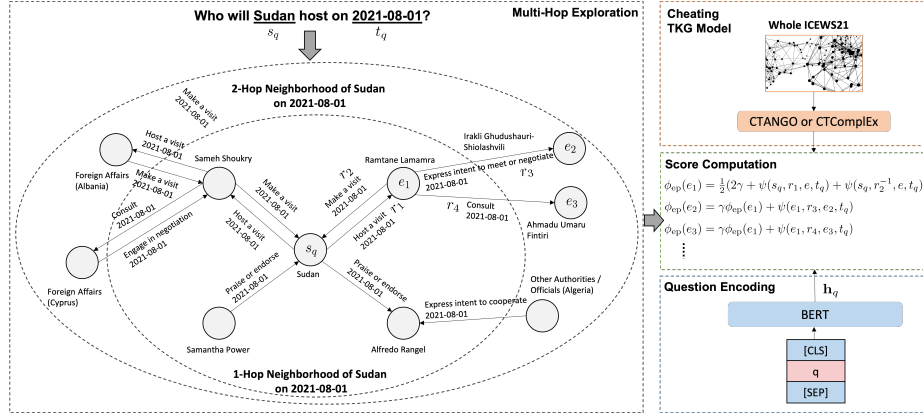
Who will Sudan host on 2021-08-01?
$s_q$ $t_q$

Multi-Hop Exploration

2-Hop Neighborhood of Sudan on 2021-08-01

Make a visit 2021-08-01

Host a visit 2021-08-01

Make a visit 2021-08-01

Foreign Affairs (Albania)

Sameh Shoukry

Consult 2021-08-01

Engage in negotiation 2021-08-01

Foreign Affairs (Cyprus)

Make a visit 2021-08-01

Host a visit 2021-08-01

$r_2$

Make a visit 2021-08-01

Ramtane Lamamra

$e_1$

$r_1$

Host a visit 2021-08-01

Irakli Ghudushauri-Shiolashvili

$e_2$

Express intent to meet or negotiate 2021-08-01

$r_3$

$r_4$

Consult 2021-08-01

$e_3$

Ahmadu Umaru Fintiri

$s_q$

Sudan

Praise or endorse 2021-08-01

Praise or endorse 2021-08-01

Samantha Power

Alfredo Rangel

Other Authorities / Officials (Algeria)

Express intent to cooperate 2021-08-01

1-Hop Neighborhood of Sudan on 2021-08-01

Cheating TKG Model

Whole ICEWS21

CTANGO or CTComplEx

Score Computation

$\phi_{ep}(e_1) = \frac{1}{2}(2\gamma + \psi(s_q, r_1, e, t_q) + \psi(s_q, r_2^{-1}, e, t_q)$
$\phi_{ep}(e_2) = \gamma\phi_{ep}(e_1) + \psi(e_1, r_3, e_2, t_q)$
$\phi_{ep}(e_3) = \gamma\phi_{ep}(e_1) + \psi(e_1, r_4, e_3, t_q)$
⋮

$\mathbf{h}_q$

Question Encoding

BERT

[CLS]

q

[SEP]